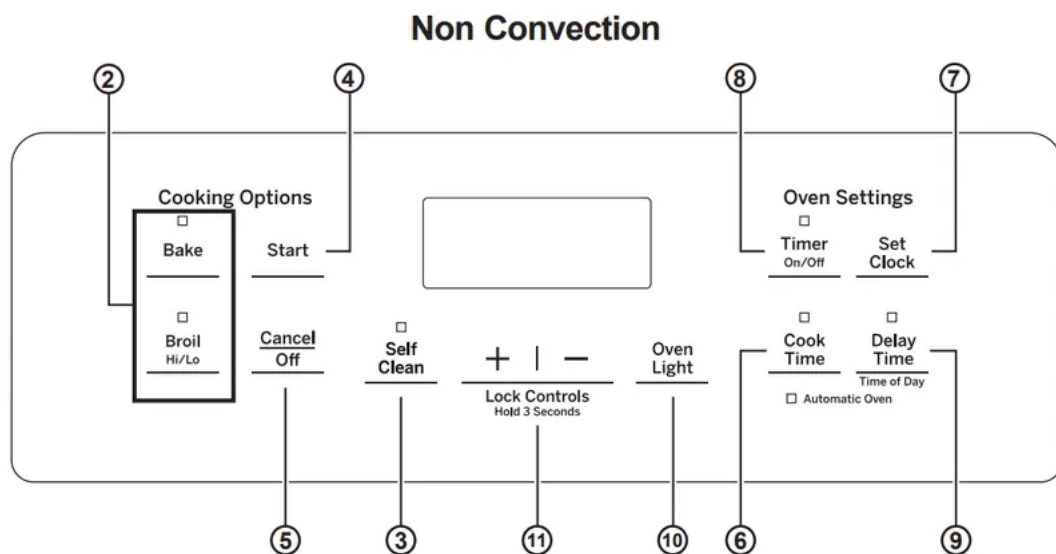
Non Convection

②
④
⑧
⑦

Cooking Options

Bake

Broil
Hi/Lo

Start

Cancel
Off

Self
Clean

+ | −

Lock Controls
Hold 3 Seconds

Oven
Light

Oven Settings

Timer
On/Off

Set
Clock

Cook
Time

Delay
Time
Time of Day

Automatic Oven

⑤
③
⑪
⑩
⑥
⑨